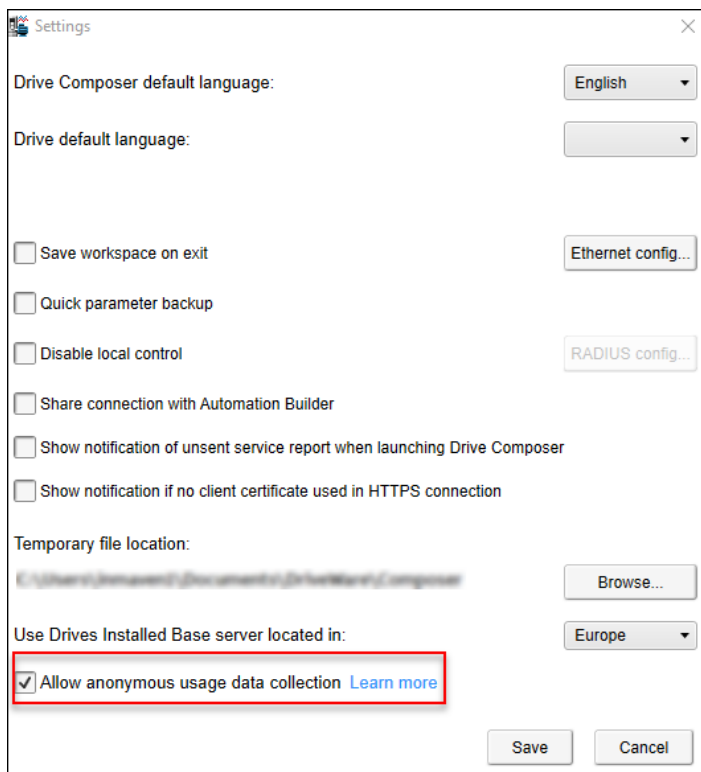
Settings

Drive Composer default language:

English

Drive default language:

Save workspace on exit

Ethernet config...

Quick parameter backup

Disable local control

RADIUS config...

Share connection with Automation Builder

Show notification of unsent service report when launching Drive Composer

Show notification if no client certificate used in HTTPS connection

Temporary file location:

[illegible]

Browse...

Use Drives Installed Base server located in:

Europe

Allow anonymous usage data collection Learn more

Save

Cancel